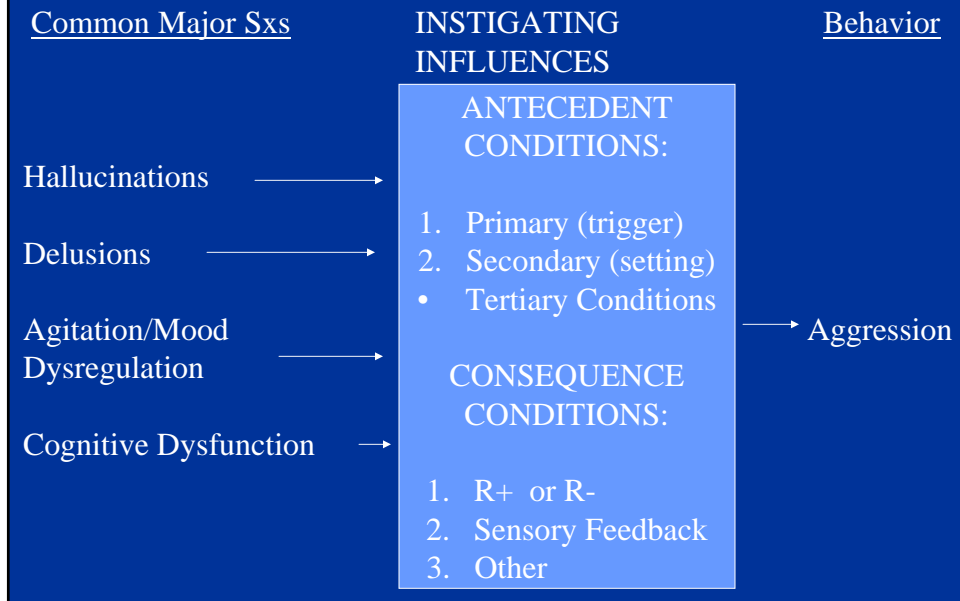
Common Major Sxs

INSTIGATING INFLUENCES

Behavior

Hallucinations

Delusions

Agitation/Mood Dysregulation

Cognitive Dysfunction

ANTECEDENT CONDITIONS:

1. Primary (trigger)
2. Secondary (setting)
• Tertiary Conditions

CONSEQUENCE CONDITIONS:

1. R+ or R-
2. Sensory Feedback
3. Other

Aggression